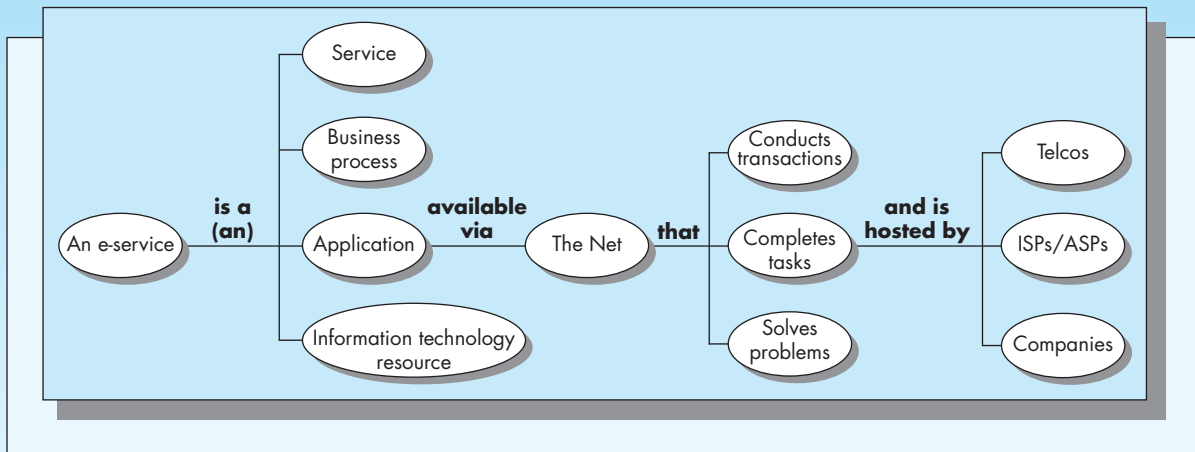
An e-service

is a (an)

Service

Business process

Application

Information technology resource

available via

The Net

that

Conducts transactions

Completes tasks

Solves problems

and is hosted by

Telcos

ISPs/ASPs

Companies